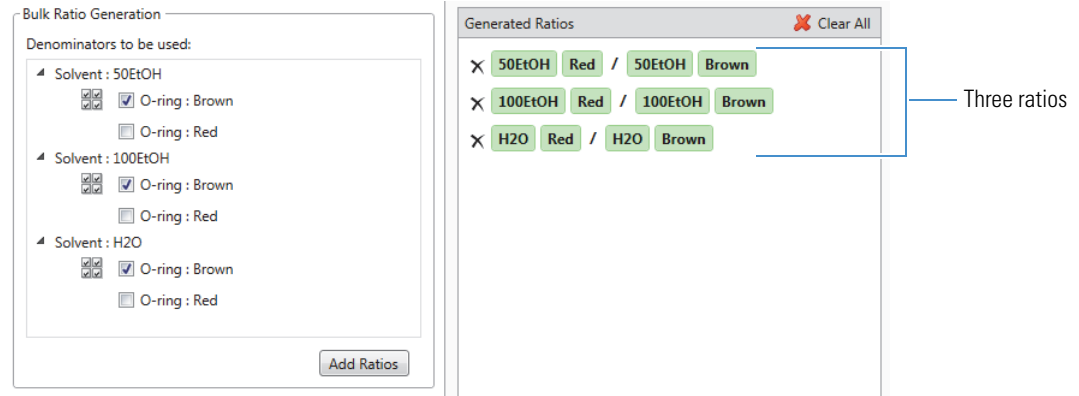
Bulk Ratio Generation

Denominators to be used:

Solvent : 50EtOH

O-ring : Brown

O-ring : Red

Solvent : 100EtOH

O-ring : Brown

O-ring : Red

Solvent : H2O

O-ring : Brown

O-ring : Red

Add Ratios

Generated Ratios

Clear All

50EtOH Red / 50EtOH Brown

100EtOH Red / 100EtOH Brown

H2O Red / H2O Brown

Three ratios